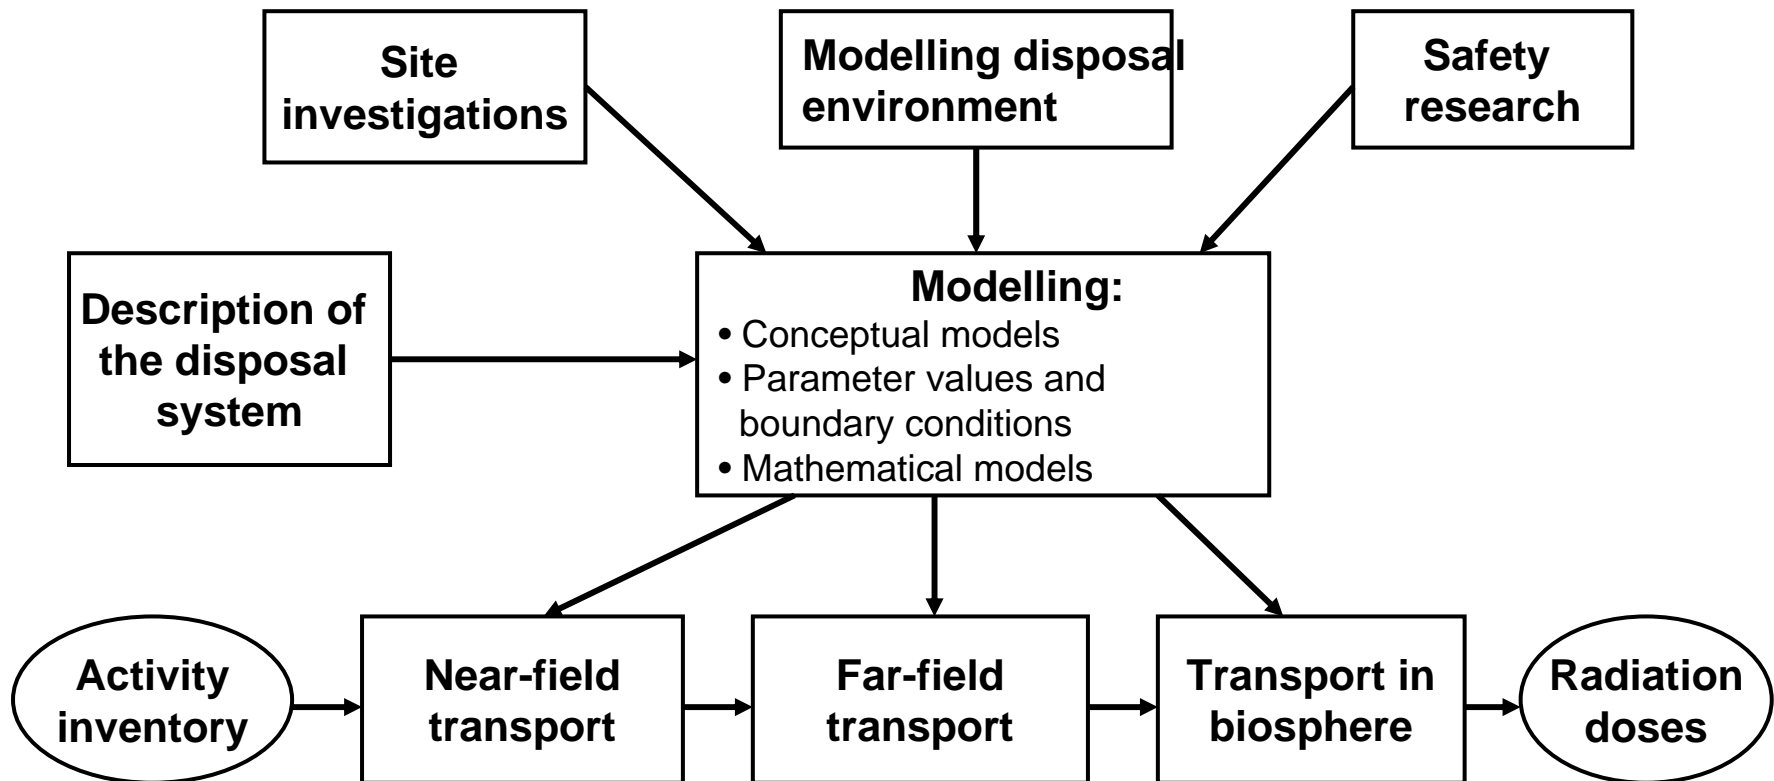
Site investigations

Modelling disposal environment

Safety research

Description of the disposal system

Modelling:
• Conceptual models
• Parameter values and boundary conditions
• Mathematical models

Activity inventory

Near-field transport

Far-field transport

Transport in biosphere

Radiation doses